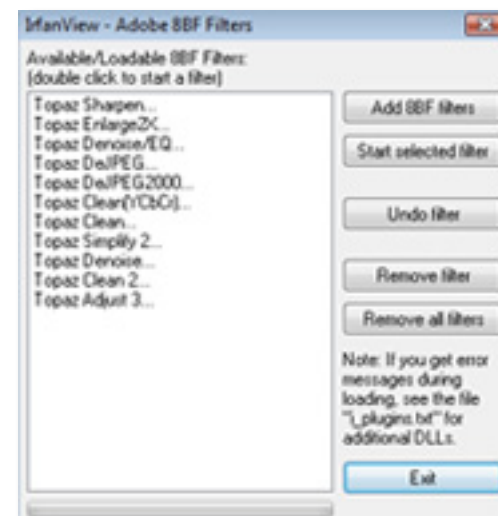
IrfanView - Adobe 8BF Filters

Available/Loadable 8BF Filters:
(double click to start a filter)

Topaz Sharpen...
Topaz EnlargeZX...
Topaz Denoise/EQ...
Topaz DeJPEG...
Topaz DeJPEG2000...
Topaz Clean(YCbCr)...
Topaz Clean...
Topaz Simplify 2...
Topaz Denoise...
Topaz Clean 2...
Topaz Adjust 3...

Add 8BF filters

Start selected filter

Undo filter

Remove filter

Remove all filters

Note: If you get error messages during loading, see the file "i_plugins.txt" for additional DLLs.

Exit